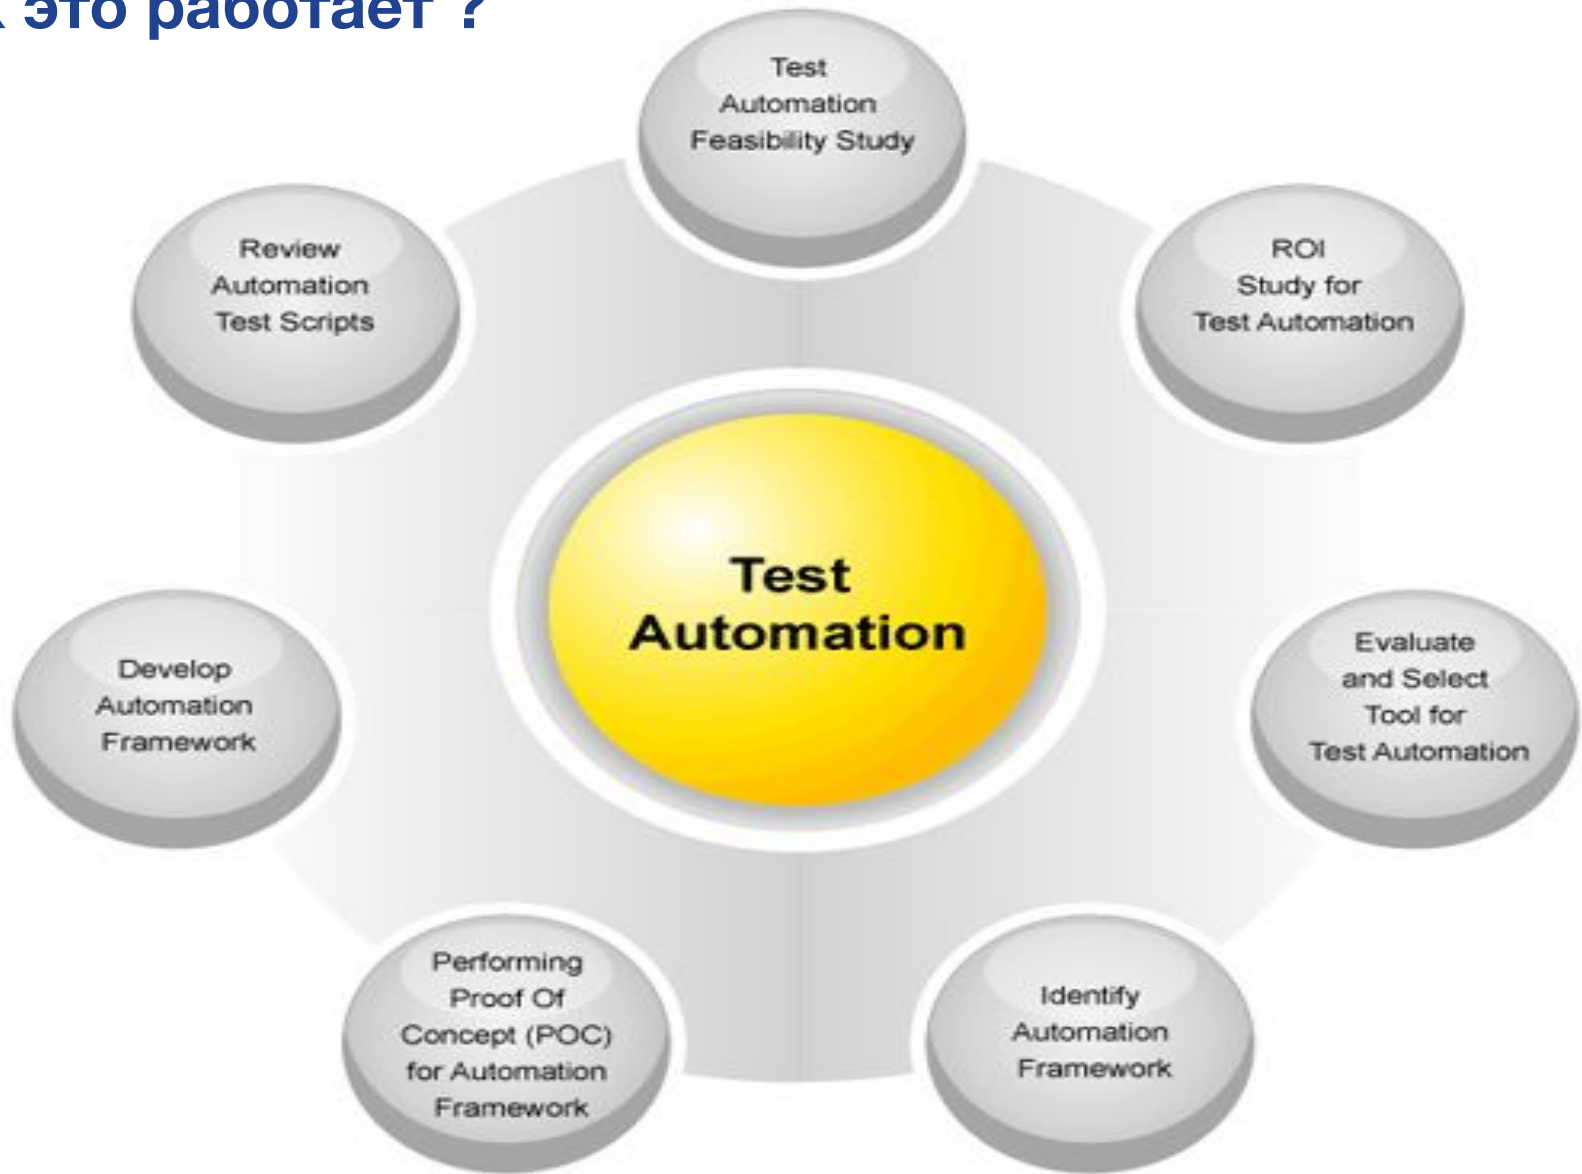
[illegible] это работает ?

Test Automation Feasibility Study

ROI Study for Test Automation

Evaluate and Select Tool for Test Automation

Identify Automation Framework

Performing Proof Of Concept (POC) for Automation Framework

Develop Automation Framework

Review Automation Test Scripts

Test Automation